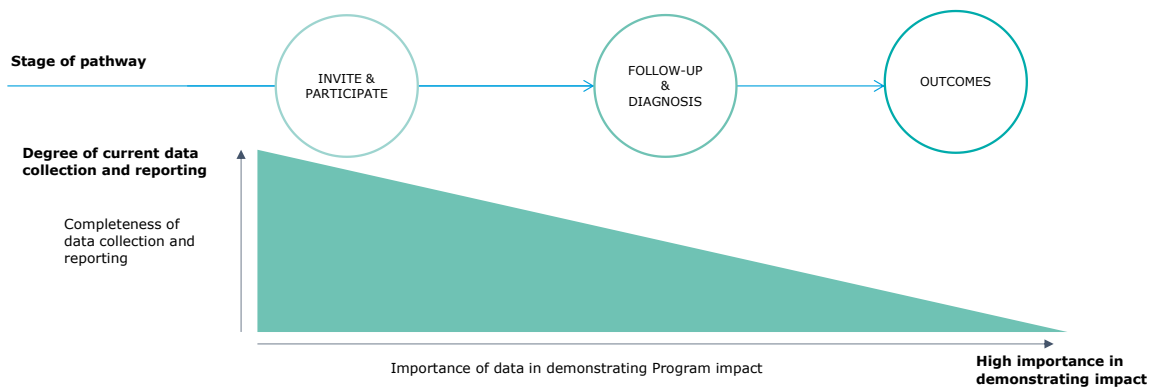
Stage of pathway

INVITE & PARTICIPATE

FOLLOW-UP & DIAGNOSIS

OUTCOMES

Degree of current data collection and reporting

Completeness of data collection and reporting

Importance of data in demonstrating Program impact

High importance in demonstrating impact